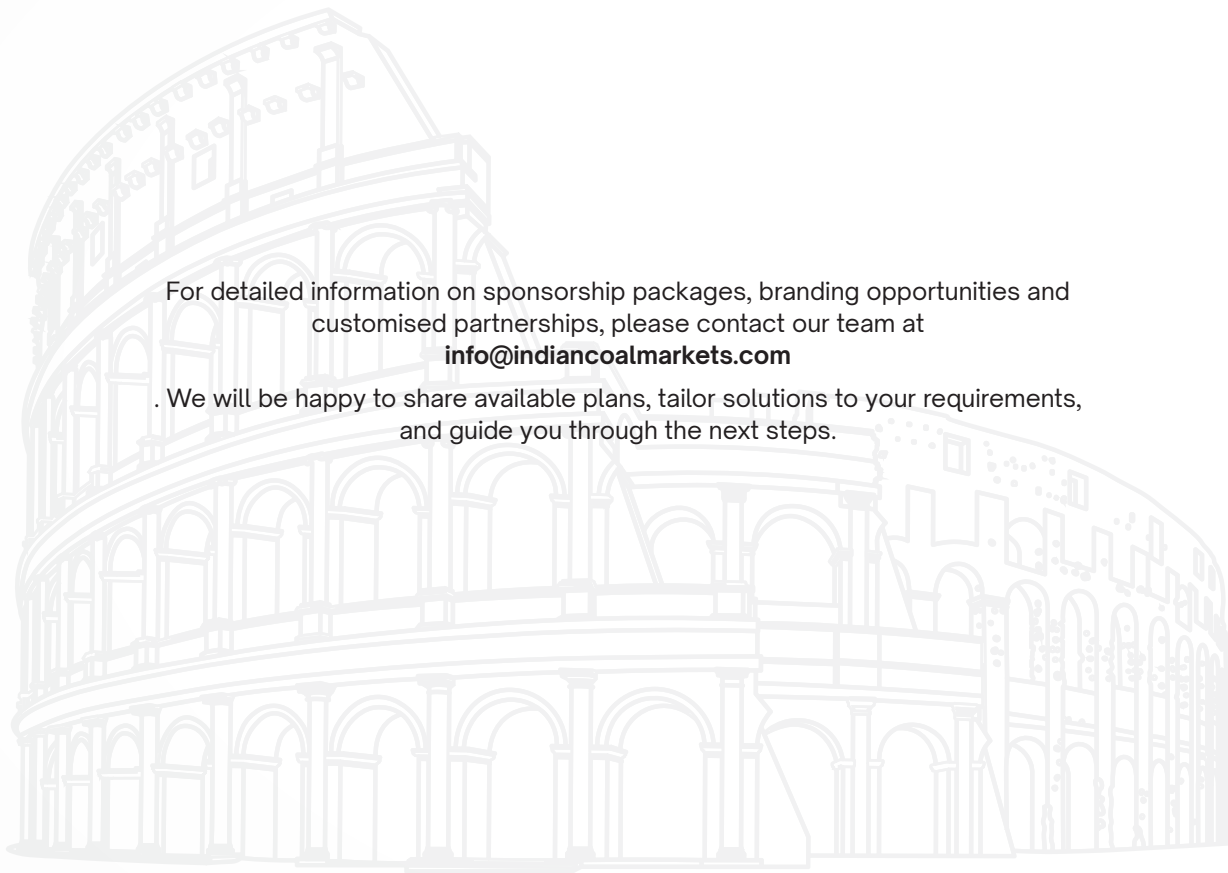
For detailed information on sponsorship packages, branding opportunities and customised partnerships, please contact our team at
**info@indiancoalmarkets.com**

. We will be happy to share available plans, tailor solutions to your requirements, and guide you through the next steps.